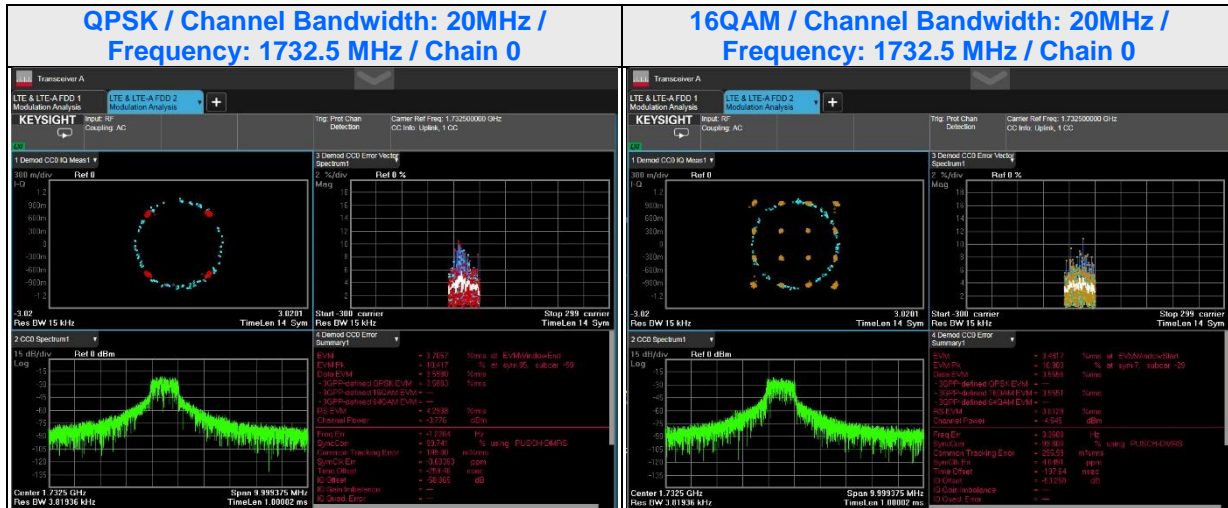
| QPSK / Channel Bandwidth: 20MHz / Frequency: 1732.5 MHz / Chain 0 | 16QAM / Channel Bandwidth: 20MHz / Frequency: 1732.5 MHz / Chain 0 |
|---|---|
| Transceiver A | Transceiver A |

Transceiver A

LTE & LTE-A FDD 1 Modulation Analysis
LTE & LTE-A FDD 2 Modulation Analysis
+

KEYSIGHT
Input: RF
Coupling: AC
Trig: Prot Chan Detection
Carrier Ref Freq: 1.732500000 GHz
CC Info: Uplink, 1 CC

1 Demod CC0 IQ Meas1
300 m/div Ref 0
I-Q
1.2
900m
600m
300m
0
-300m
-600m
-900m
-1.2
-3.02 3.0201
Res BW 15 kHz TimeLen 14 Sym

3 Demod CC0 Error Vector Spectrum1
2 %/div Ref 0 %
Mag
18
16
14
12
10
8
6
4
2
Start -300 carrier Stop 299 carrier
Res BW 15 kHz TimeLen 14 Sym

2 CC0 Spectrum1
15 dB/div Ref 0 dBm
Log
-15
-30
-45
-60
-75
-90
-105
-120
-135
Center 1.7325 GHz Span 9.999375 MHz
Res BW 3.81936 kHz TimeLen 1.00082 ms

4 Demod CC0 Error Summary1
EVM = 3.7657 %rms at EVMWindowEnd
EVM Pk = 10.617 % at sym:95, subcar:-59
Data EVM = 3.5980 %rms
- 3GPP-defined QPSK EVM = 3.5980 %rms
- 3GPP-defined 16QAM EVM = ---
- 3GPP-defined 64QAM EVM = ---
RS EVM = 4.2938 %rms
Channel Power = -1.776 dBm
Freq Err = -1.2064 Hz
SyncCorr = 99.746 % using PUSCH-DMRS
Common Tracking Error = 199.48 m%rms
SymClk Err = -0.63063 ppm
Time Offset = -299.48 nsec
IQ Offset = -50.065 dB
IQ Gain Imbalance = ---
IQ Quad. Error = ---

Transceiver A

LTE & LTE-A FDD 1 Modulation Analysis
LTE & LTE-A FDD 2 Modulation Analysis
+

KEYSIGHT
Input: RF
Coupling: AC
Trig: Prot Chan Detection
Carrier Ref Freq: 1.732500000 GHz
CC Info: Uplink, 1 CC

1 Demod CC0 IQ Meas1
300 m/div Ref 0
I-Q
1.2
900m
600m
300m
0
-300m
-600m
-900m
-1.2
-3.02 3.0201
Res BW 15 kHz TimeLen 14 Sym

3 Demod CC0 Error Vector Spectrum1
2 %/div Ref 0 %
Mag
18
16
14
12
10
8
6
4
2
Start -300 carrier Stop 299 carrier
Res BW 15 kHz TimeLen 14 Sym

2 CC0 Spectrum1
15 dB/div Ref 0 dBm
Log
-15
-30
-45
-60
-75
-90
-105
-120
-135
Center 1.7325 GHz Span 9.999375 MHz
Res BW 3.81936 kHz TimeLen 1.00082 ms

4 Demod CC0 Error Summary1
EVM = 3.4817 %rms at EVMWindowStart
EVM Pk = 10.303 % at sym:7, subcar:-29
Data EVM = 3.5583 %rms
- 3GPP-defined QPSK EVM = ---
- 3GPP-defined 16QAM EVM = 3.5583 %rms
- 3GPP-defined 64QAM EVM = ---
RS EVM = 3.0129 %rms
Channel Power = -4.545 dBm
Freq Err = 3.3900 Hz
SyncCorr = 99.803 % using PUSCH-DMRS
Common Tracking Error = 205.09 m%rms
SymClk Err = 4.6461 ppm
Time Offset = -137.64 nsec
IQ Offset = -5.3258 dB
IQ Gain Imbalance = ---
IQ Quad. Error = ---